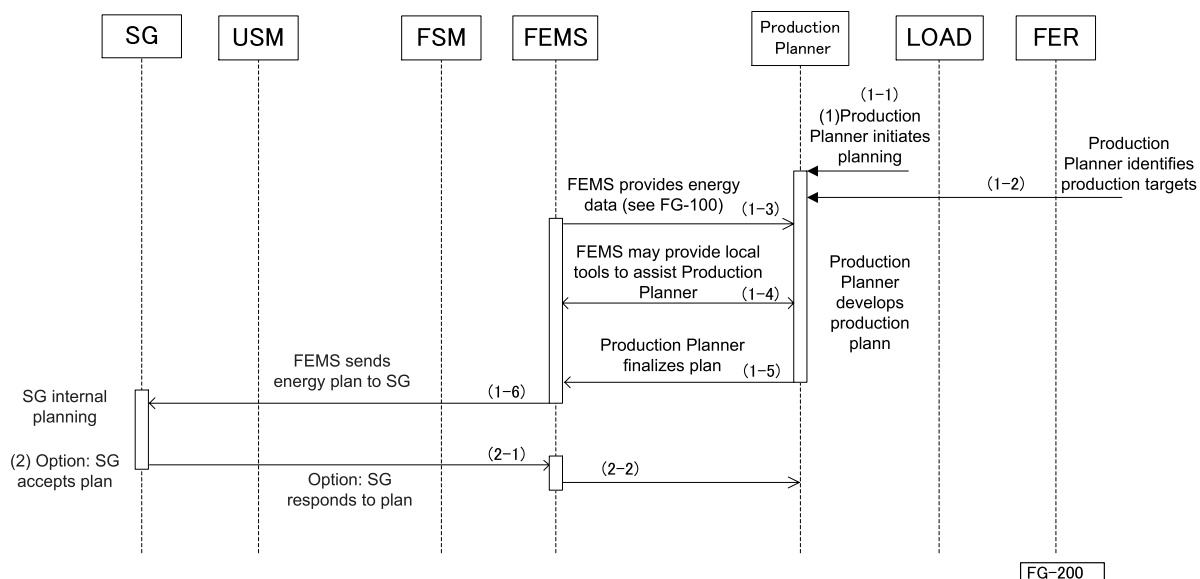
SG

USM

FSM

FEMS

Production Planner

LOAD

FER

(1-1)
(1)Production Planner initiates planning

Production Planner identifies production targets

(1-2)

FEMS provides energy data (see FG-100)

(1-3)

FEMS may provide local tools to assist Production Planner

(1-4)

Production Planner develops production plann

Production Planner finalizes plan

(1-5)

FEMS sends energy plan to SG

(1-6)

SG internal planning

(2) Option: SG accepts plan

(2-1)

(2-2)

Option: SG responds to plan

FG-200